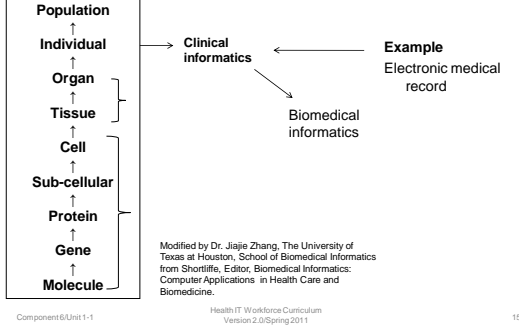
Population
↑
Individual
↑
Organ
↑
Tissue
↑
Cell
↑
Sub-cellular
↑
Protein
↑
Gene
↑
Molecule

Clinical informatics

Example
Electronic medical record

Biomedical informatics

Modified by Dr. Jiajie Zhang, The University of Texas at Houston, School of Biomedical Informatics from Shortliffe, Editor, Biomedical Informatics: Computer Applications in Health Care and Biomedicine.

Component 6/Unit 1-1

Health IT Workforce Curriculum
Version 2.0/Spring 2011

15